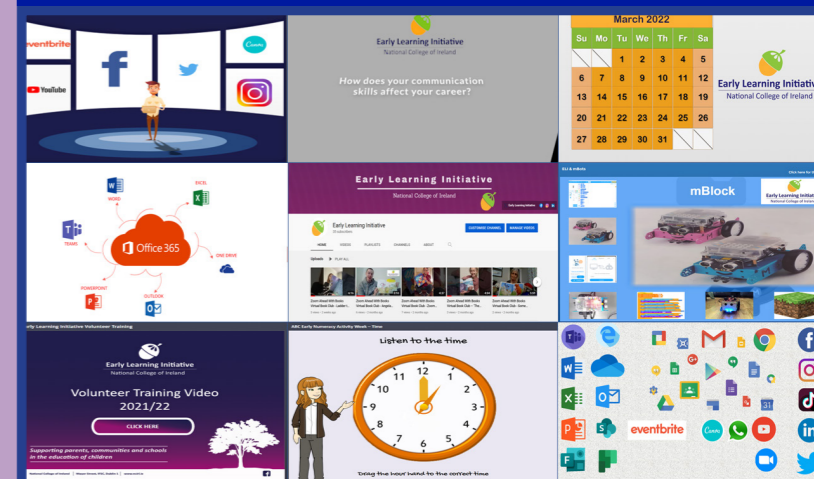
eventbrite
Canva
YouTube

Early Learning Initiative
National College of Ireland
How does your communication skills affect your career?

March 2022

| Su | Mo | Tu | We | Th | Fr | Sa |
|---|---|---|---|---|---|---|
| | | 1 | 2 | 3 | 4 | 5 |
| 6 | 7 | 8 | 9 | 10 | 11 | 12 |
| 13 | 14 | 15 | 16 | 17 | 18 | 19 |
| 20 | 21 | 22 | 23 | 24 | 25 | 26 |
| 27 | 28 | 29 | 30 | 31 | | |

Early Learning Initiativ
National College of Ireland

WORD
EXCEL
TEAMS
Office 365
ONE DRIVE
POWERPOINT
OUTLOOK

Early Learning Initiative
National College of Ireland
Early Learning Initiative
CUSTOMISE CHANNEL
MANAGE VIDEOS
HOME VIDEOS PLAYLISTS CHANNELS ABOUT
Uploads PLAY ALL
Zoom Ahead With Books Virtual Book Club
Zoom Ahead With Books Virtual Book Club
Zoom Ahead With Books Virtual Book Club
Zoom Ahead With Books Virtual Book Club
Zoom Ahead With Books Virtual Book Club

mBlock
Early Learning
National College of Ireland

arly Learning Initiative Volunteer Training
Early Learning Initiative
National College of Ireland
Volunteer Training Video 2021/22
CLICK HERE
Supporting parents, communities and schools in the education of children

ABC Early Numeracy Activity Week – Time
Listen to the time
12
1
2
3
4
5
6
7
8
9
10
11
Drag the hour hand to the correct time

eventbrite
Canva